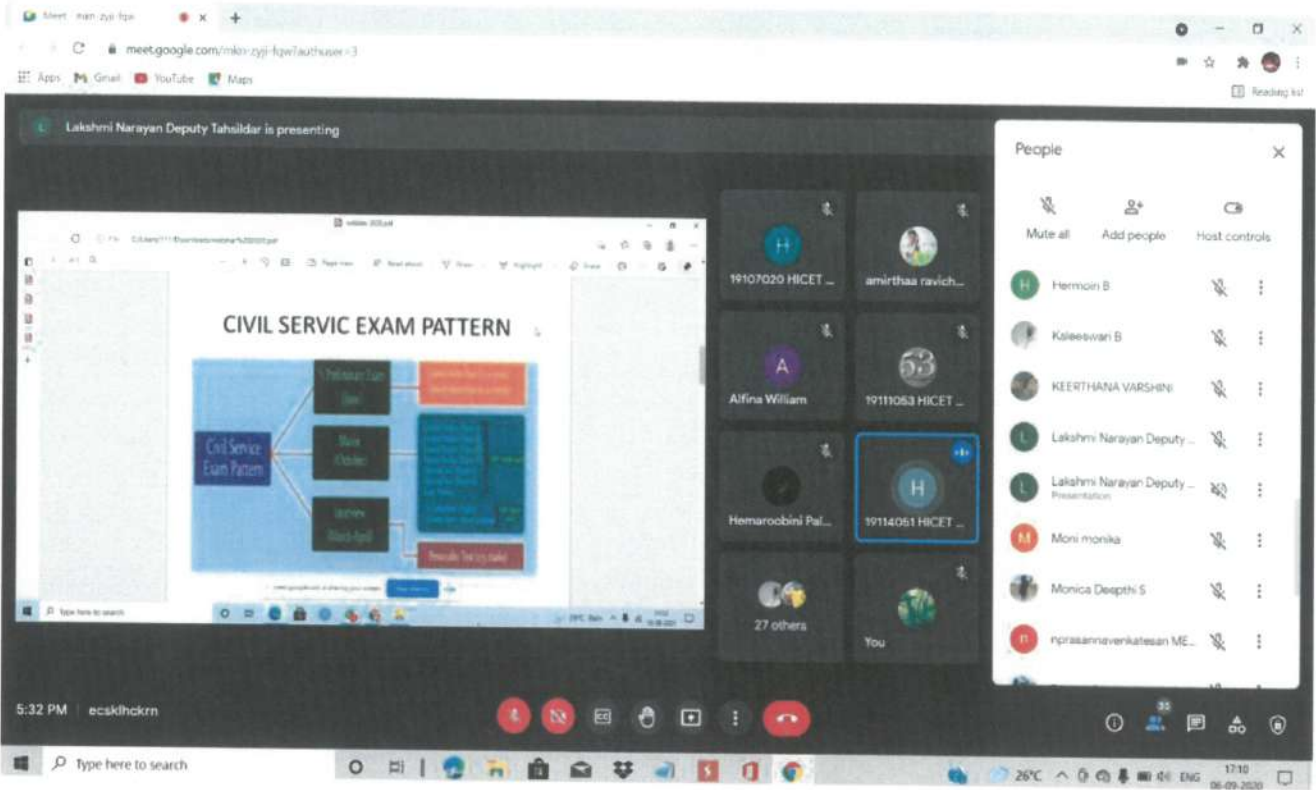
Meet - mkn-zyji-fqw

meet.google.com/mkn-zyji-fqw?authuser=3

Apps Gmail YouTube Maps

Reading list

Lakshmi Narayan Deputy Tahsildar is presenting

CIVIL SERVIC EXAM PATTERN

Civil Service Exam Pattern

Preliminary Exam (June)

Main (October)

Interview (March-April)

Personality Test (275 marks)

Type here to search

19107020 HICET ...

amirthaa ravich...

Alfina William

19111053 HICET ...

Hemaroobini Pal...

19114051 HICET ...

27 others

You

People

Mute all

Add people

Host controls

Hermoin B

Kaleeswari B

KEERTHANA VARSHINI

Lakshmi Narayan Deputy ...

Lakshmi Narayan Deputy ...
Presentation

Moni monika

Monica Deepthi S

nprasannavenkatesan ME...

5:32 PM | ecsklhckrn

35

Type here to search

26°C ENG 17:10 06-09-2020